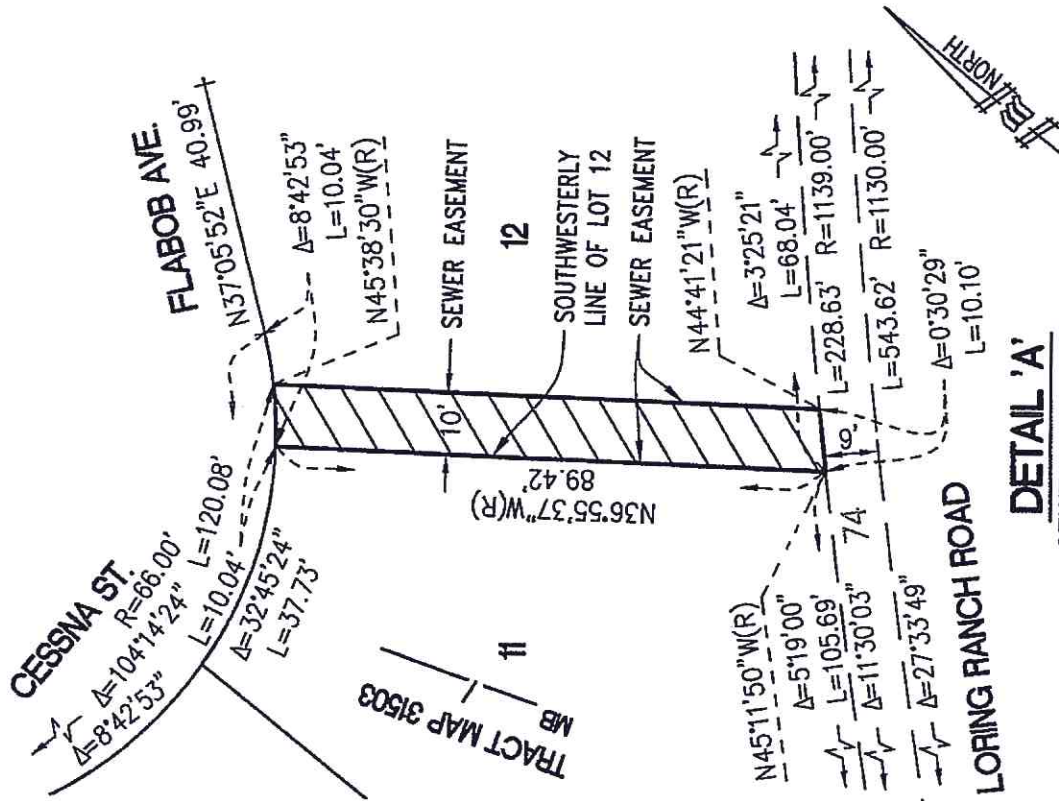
FLABOB AVE.
N37°05'52"E 40.99'
Δ=8°42'53"
L=10.04'
N45°38'30"W(R)
SEWER EASEMENT
12
SOUTHWESTERLY
LINE OF LOT 12
SEWER EASEMENT
N44°41'21"W(R)
Δ=3°25'21"
L=68.04'
L=228.63' R=1139.00'
L=543.62' R=1130.00'
Δ=0°30'29"
L=10.10'
NORTH
10'
9'
89.42'
N36°55'37"W(R)
CESSNA ST.
R=66.00'
Δ=104°14'24"
Δ=8°42'53"
L=120.08'
L=10.04'
Δ=32°45'24"
L=37.73'
11
MB
TRACT MAP 31503
N45°11'50"W(R)
Δ=5°19'00"
L=105.69'
Δ=11°30'03"
74
Δ=27°33'49"
LORING RANCH ROAD
DETAIL 'A'